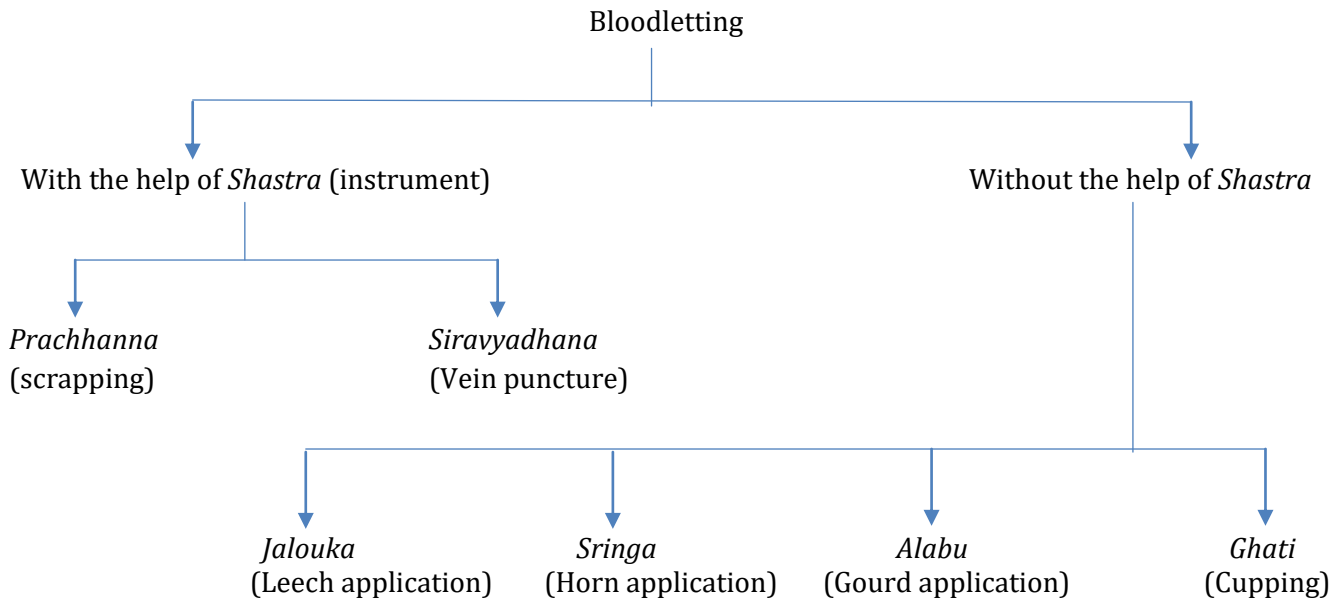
Bloodletting

With the help of Shastra (instrument)

Without the help of Shastra

Prachhanna (scrapping)

Siravyadhana (Vein puncture)

Jalouka (Leech application)

Sringa (Horn application)

Alabu (Gourd application)

Ghati (Cupping)